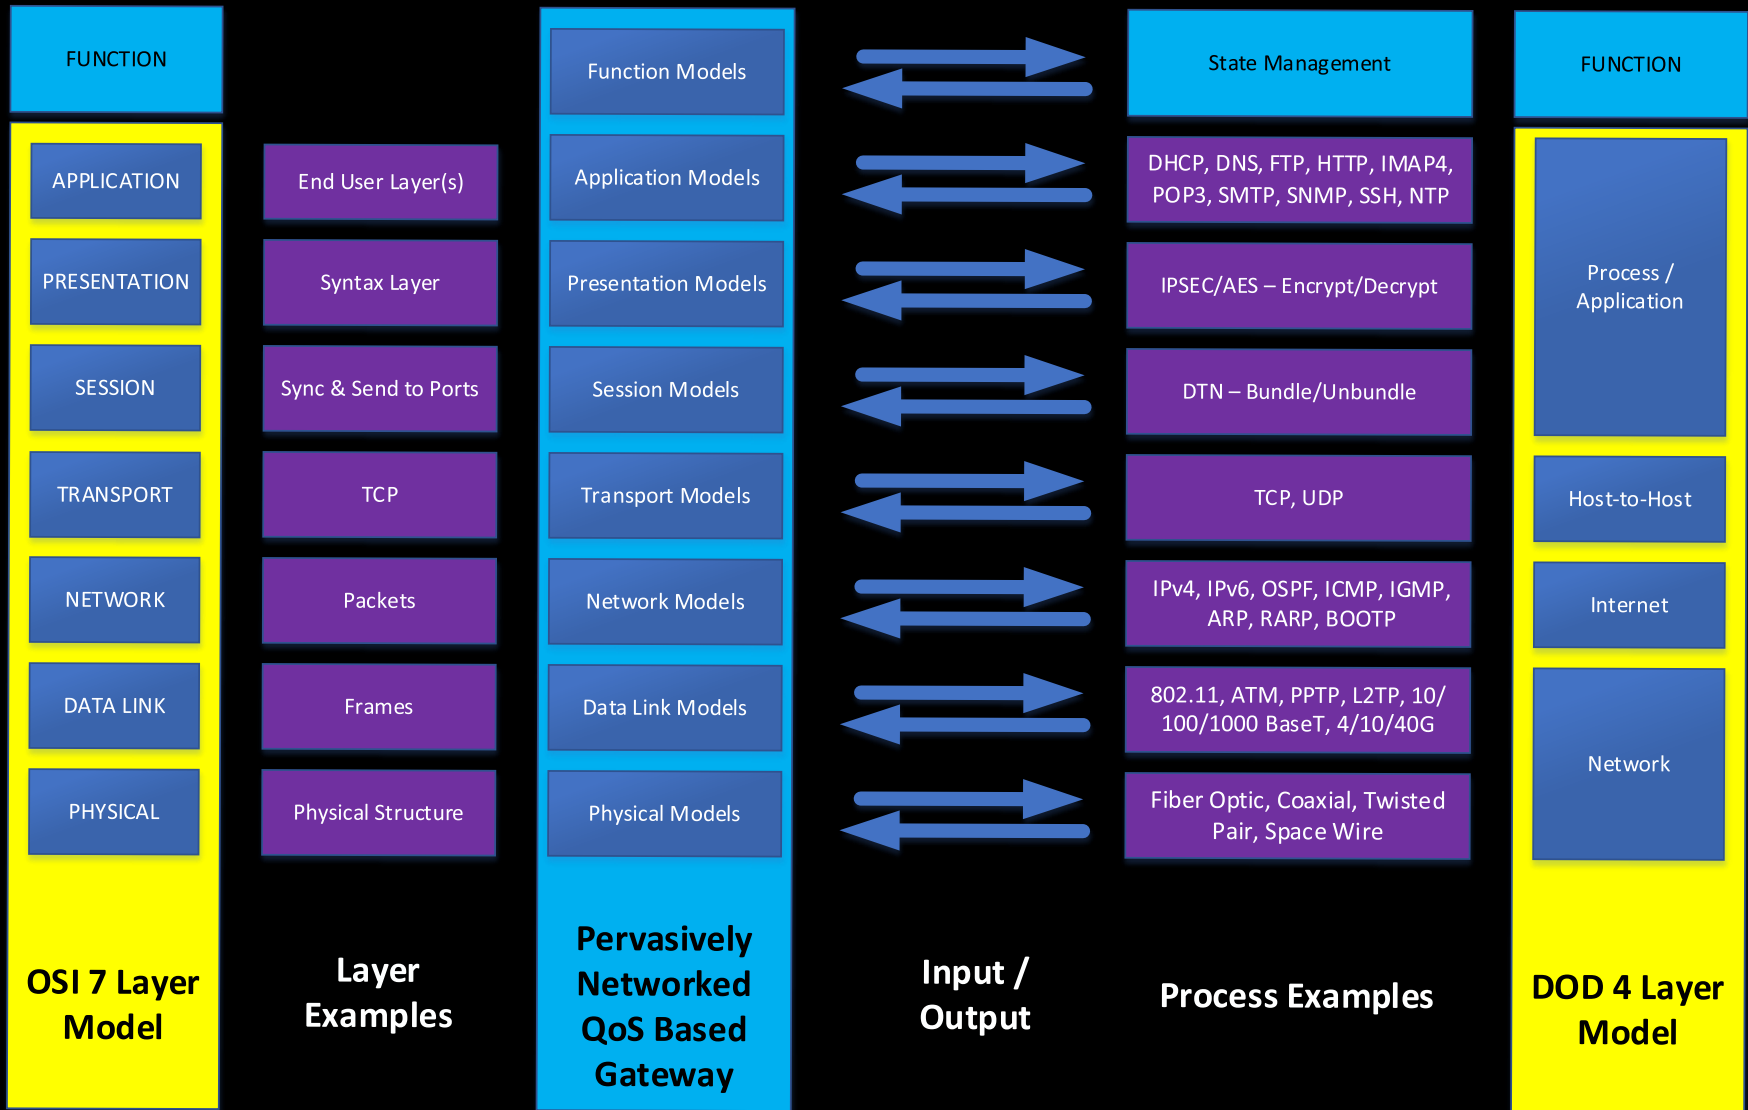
FUNCTION

APPLICATION

PRESENTATION

SESSION

TRANSPORT

NETWORK

DATA LINK

PHYSICAL

OSI 7 Layer Model

End User Layer(s)

Syntax Layer

Sync & Send to Ports

TCP

Packets

Frames

Physical Structure

Layer Examples

Function Models

Application Models

Presentation Models

Session Models

Transport Models

Network Models

Data Link Models

Physical Models

Pervasively Networked QoS Based Gateway

Input / Output

State Management

DHCP, DNS, FTP, HTTP, IMAP4, POP3, SMTP, SNMP, SSH, NTP

IPSEC/AES – Encrypt/Decrypt

DTN – Bundle/Unbundle

TCP, UDP

IPv4, IPv6, OSPF, ICMP, IGMP, ARP, RARP, BOOTP

802.11, ATM, PPTP, L2TP, 10/100/1000 BaseT, 4/10/40G

Fiber Optic, Coaxial, Twisted Pair, Space Wire

Process Examples

FUNCTION

Process / Application

Host-to-Host

Internet

Network

DOD 4 Layer Model